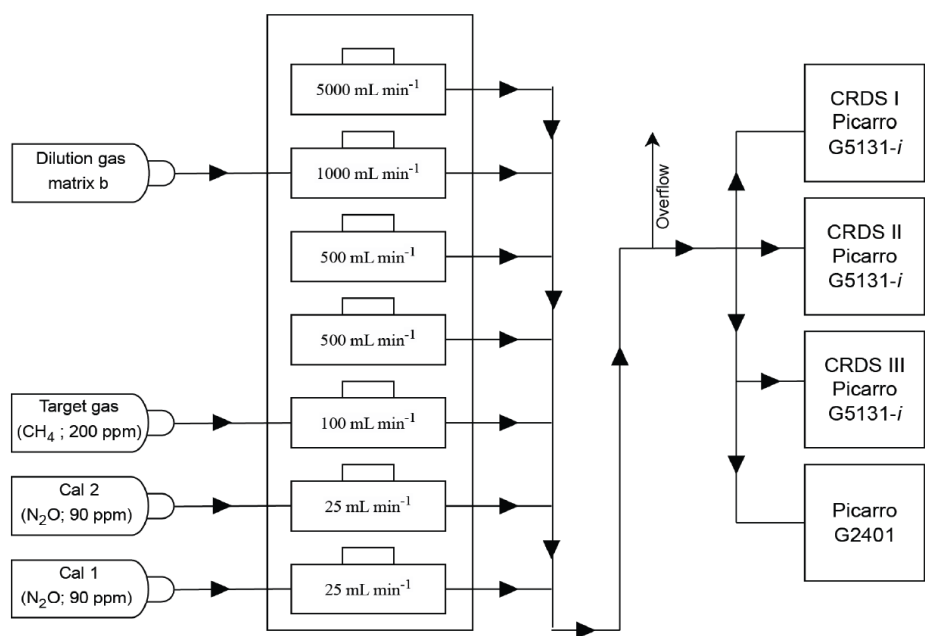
Dilution gas matrix b

Target gas ($CH_4$ ; 200 ppm)

Cal 2 ($N_2O$; 90 ppm)

Cal 1 ($N_2O$; 90 ppm)

5000 mL $min^{-1}$

1000 mL $min^{-1}$

500 mL $min^{-1}$

500 mL $min^{-1}$

100 mL $min^{-1}$

25 mL $min^{-1}$

25 mL $min^{-1}$

Overflow

CRDS I Picarro G5131-*i*

CRDS II Picarro G5131-*i*

CRDS III Picarro G5131-*i*

Picarro G2401